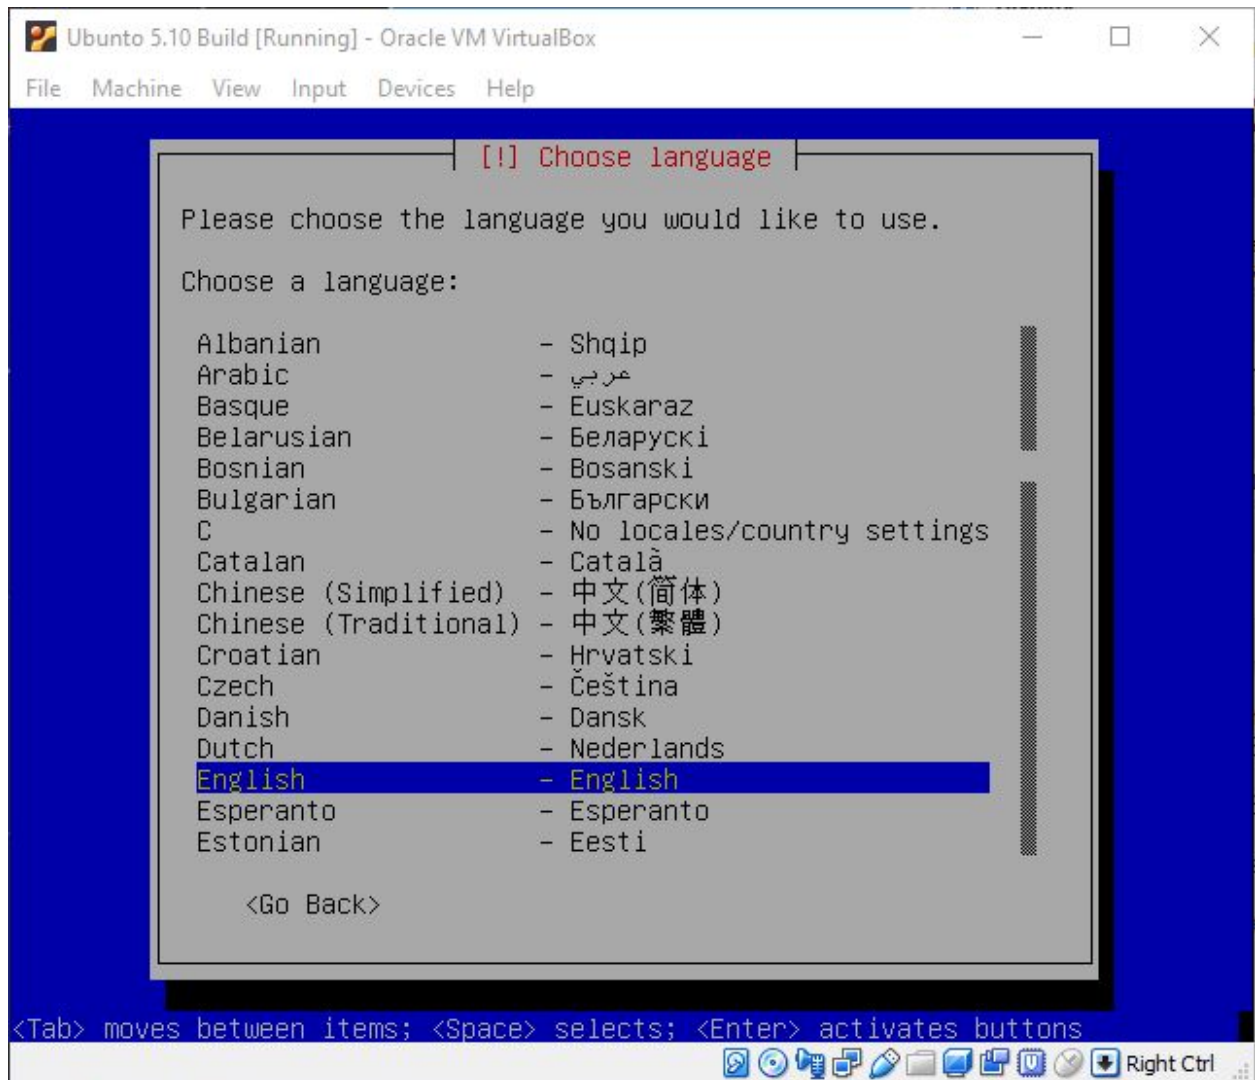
Ubunto 5.10 Build [Running] - Oracle VM VirtualBox

File Machine View Input Devices Help

[!] Choose language

Please choose the language you would like to use.

Choose a language:

Albanian - Shqip
Arabic - عربي
Basque - Euskaraz
Belarusian - Беларускі
Bosnian - Bosanski
Bulgarian - Български
C - No locales/country settings
Catalan - Català
Chinese (Simplified) - 中文(简体)
Chinese (Traditional) - 中文(繁體)
Croatian - Hrvatski
Czech - Čeština
Danish - Dansk
Dutch - Nederlands
English - English
Esperanto - Esperanto
Estonian - Eesti

<Go Back>

<Tab> moves between items; <Space> selects; <Enter> activates buttons

Right Ctrl